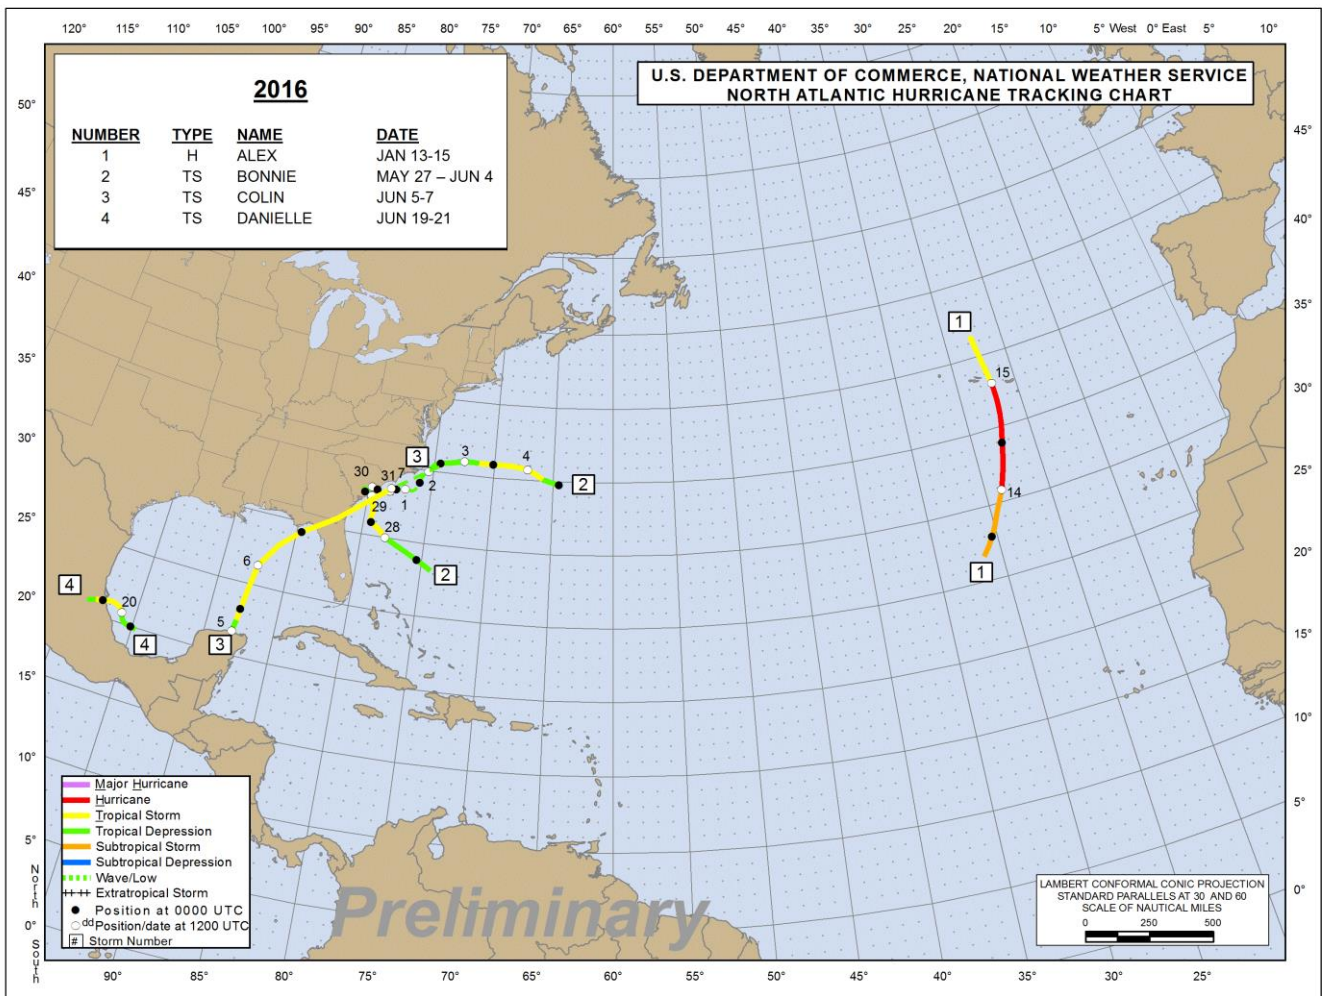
120° 115° 110° 105° 100° 95° 90° 85° 80° 75° 70° 65° 60° 55° 50° 45° 40° 35° 30° 25° 20° 15° 10° 5° West 0° East 5° 10°

**2016**

| NUMBER | TYPE | NAME | DATE |
|---|---|---|---|
| 1 | H | ALEX | JAN 13-15 |
| 2 | TS | BONNIE | MAY 27 – JUN 4 |
| 3 | TS | COLIN | JUN 5-7 |
| 4 | TS | DANIELLE | JUN 19-21 |

U.S. DEPARTMENT OF COMMERCE, NATIONAL WEATHER SERVICE
NORTH ATLANTIC HURRICANE TRACKING CHART

50° 45° 40° 35° 30° 25° 20° 15° 10° 5° 0°

45° 40° 35° 30° 25° 20° 15° 10° 5° 0°

1 15 14 1

3 3 4 2 30 31 7 2 1 29 28 2

6 5 3 4 20 4

Major Hurricane
Hurricane
Tropical Storm
Tropical Depression
Subtropical Storm
Subtropical Depression
Wave/Low
Extratropical Storm
Position at 0000 UTC
dd Position/date at 1200 UTC
# Storm Number

North South

Preliminary

LAMBERT CONFORMAL CONIC PROJECTION
STANDARD PARALLELS AT 30 AND 60
SCALE OF NAUTICAL MILES
0 250 500

90° 85° 80° 75° 70° 65° 60° 55° 50° 45° 40° 35° 30° 25°